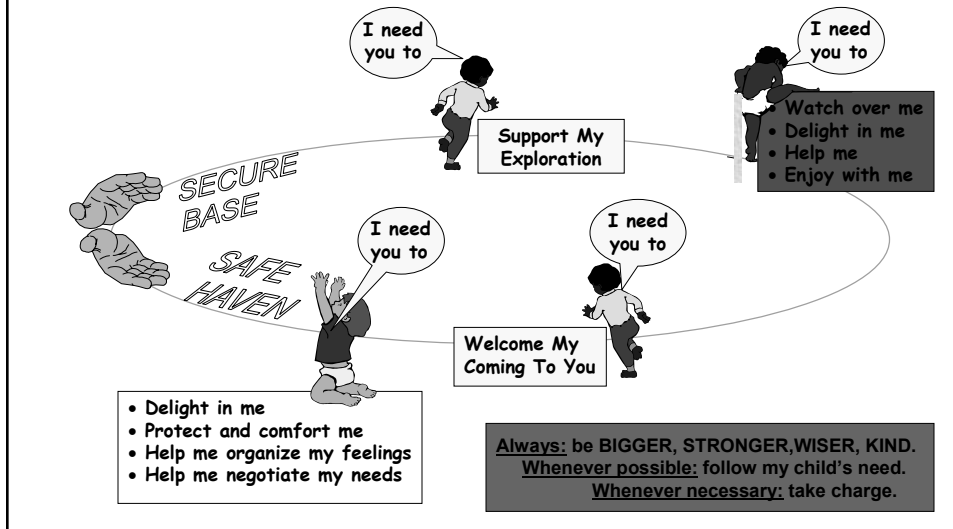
I need you to

Support My Exploration

I need you to

- Watch over me
- Delight in me
- Help me
- Enjoy with me

SECURE BASE

SAFE HAVEN

I need you to

I need you to

Welcome My Coming To You

- Delight in me
- Protect and comfort me
- Help me organize my feelings
- Help me negotiate my needs

Always: be BIGGER, STRONGER,WISER, KIND.
Whenever possible: follow my child's need.
Whenever necessary: take charge.